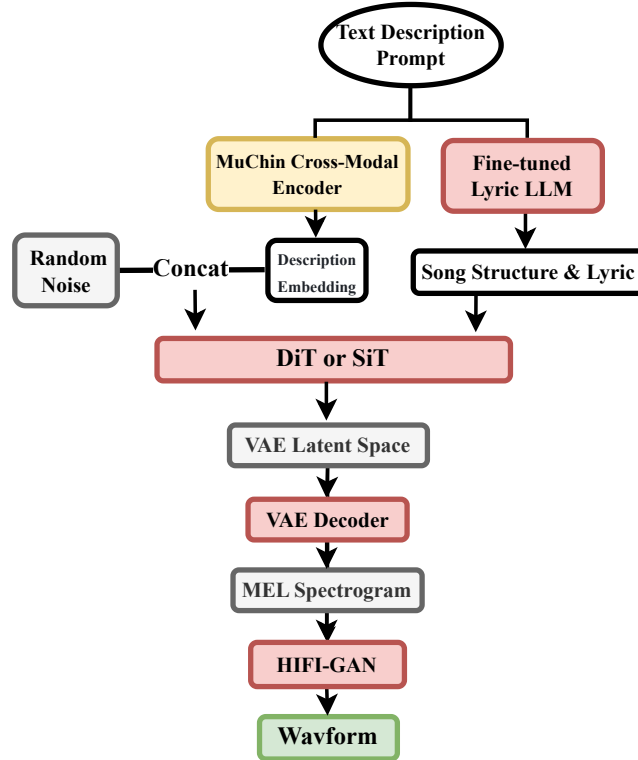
Text Description Prompt

MuChin Cross-Modal Encoder

Fine-tuned Lyric LLM

Random Noise

Concat

Description Embedding

Song Structure & Lyric

DiT or SiT

VAE Latent Space

VAE Decoder

MEL Spectrogram

HIFI-GAN

Wavform